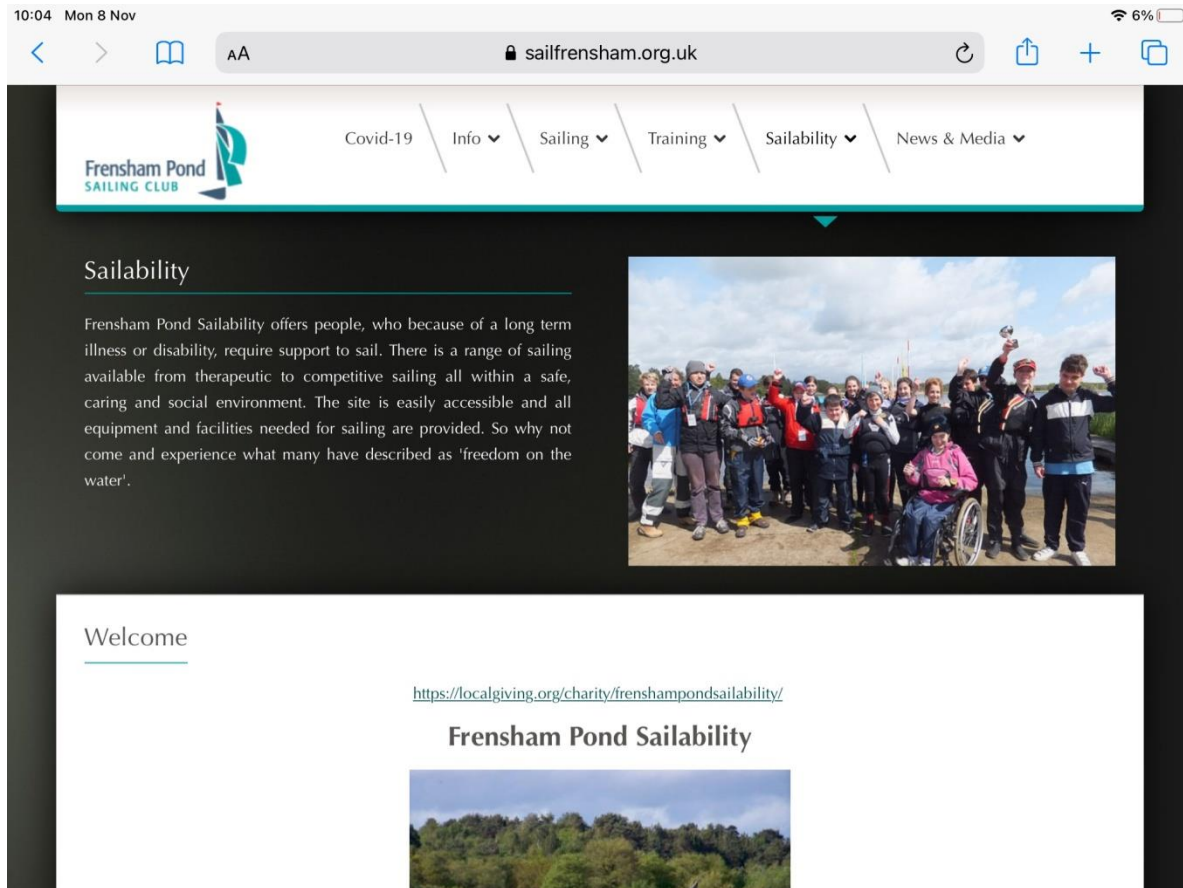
10:04 Mon 8 Nov

6%

AA

sailfrensham.org.uk

Frensham Pond
SAILING CLUB

Covid-19 Info Sailing Training Sailability News & Media

Sailability

Frensham Pond Sailability offers people, who because of a long term illness or disability, require support to sail. There is a range of sailing available from therapeutic to competitive sailing all within a safe, caring and social environment. The site is easily accessible and all equipment and facilities needed for sailing are provided. So why not come and experience what many have described as 'freedom on the water'.

Welcome

https://localgiving.org/charity/frenshampondsailability/

Frensham Pond Sailability